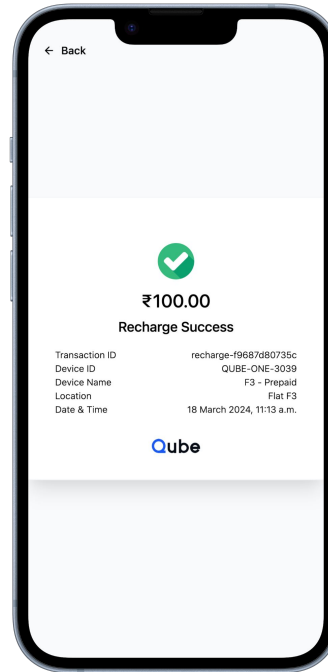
← Back

₹100.00

Recharge Success

| | |
|---|---|
| Transaction ID | recharge-f9687d80735c |
| Device ID | QUBE-ONE-3039 |
| Device Name | F3 - Prepaid |
| Location | Flat F3 |
| Date & Time | 18 March 2024, 11:13 a.m. |

Qube